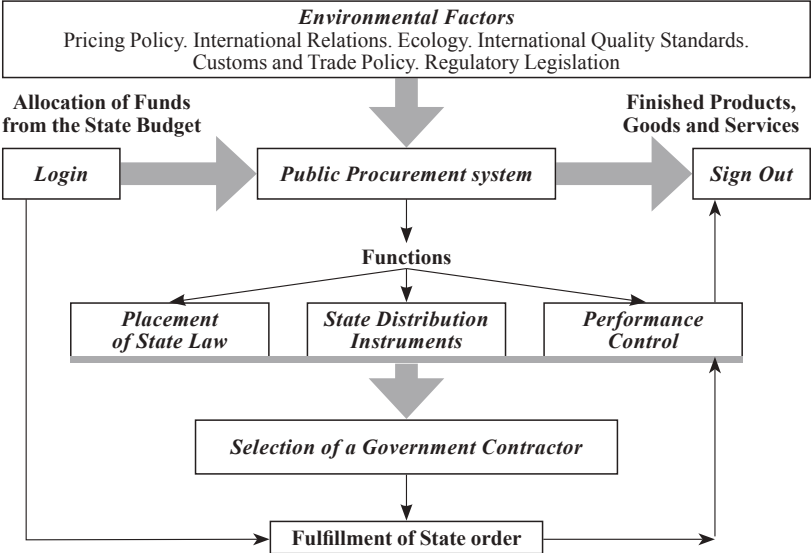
Environmental Factors
Pricing Policy. International Relations. Ecology. International Quality Standards. Customs and Trade Policy. Regulatory Legislation

Allocation of Funds from the State Budget

Finished Products, Goods and Services

Login

Public Procurement system

Sign Out

Functions

Placement of State Law

State Distribution Instruments

Performance Control

Selection of a Government Contractor

Fulfillment of State order